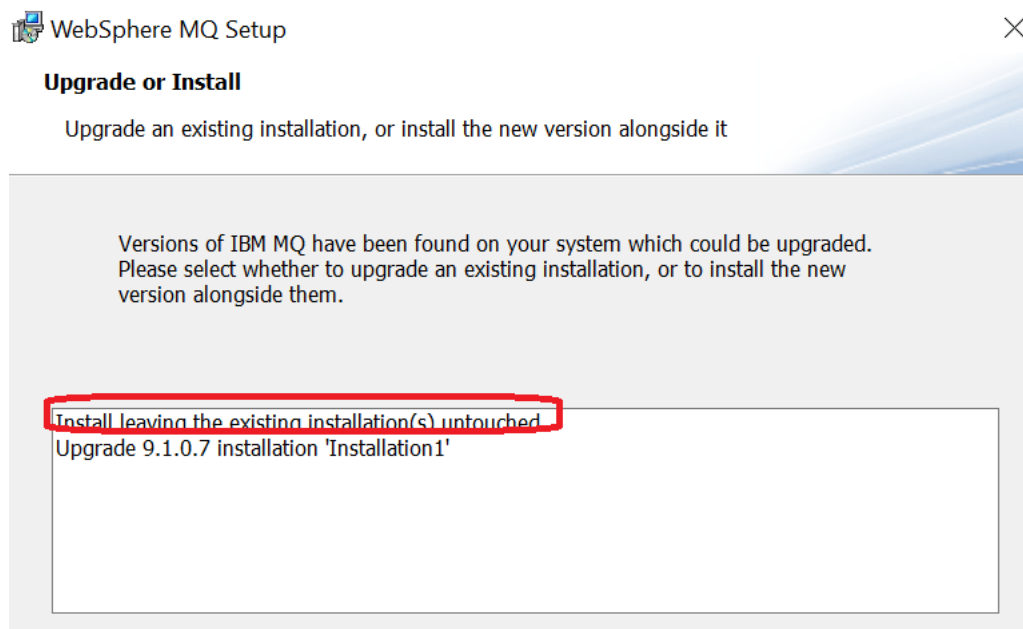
WebSphere MQ Setup

Upgrade or Install

Upgrade an existing installation, or install the new version alongside it

Versions of IBM MQ have been found on your system which could be upgraded. Please select whether to upgrade an existing installation, or to install the new version alongside them.

Install leaving the existing installation(s) untouched
Upgrade 9.1.0.7 installation 'Installation1'